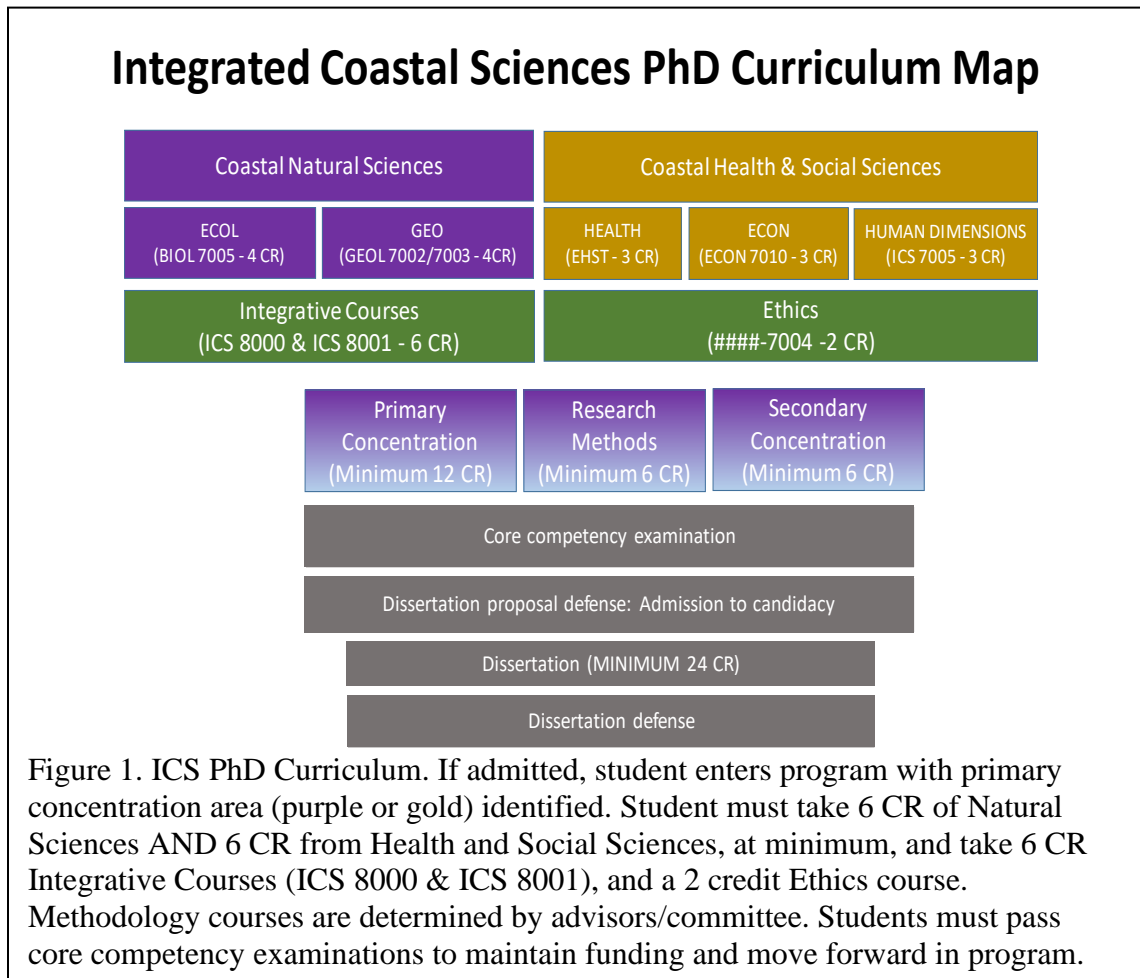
Integrated Coastal Sciences PhD Curriculum Map

Coastal Natural Sciences

Coastal Health & Social Sciences

ECOL (BIOL 7005 - 4 CR)

GEO (GEOL 7002/7003 - 4CR)

HEALTH (EHST - 3 CR)

ECON (ECON 7010 - 3 CR)

HUMAN DIMENSIONS (ICS 7005 - 3 CR)

Integrative Courses (ICS 8000 & ICS 8001 - 6 CR)

Ethics (####-7004 -2 CR)

Primary Concentration (Minimum 12 CR)

Research Methods (Minimum 6 CR)

Secondary Concentration (Minimum 6 CR)

Core competency examination

Dissertation proposal defense: Admission to candidacy

Dissertation (MINIMUM 24 CR)

Dissertation defense

Figure 1. ICS PhD Curriculum. If admitted, student enters program with primary concentration area (purple or gold) identified. Student must take 6 CR of Natural Sciences AND 6 CR from Health and Social Sciences, at minimum, and take 6 CR Integrative Courses (ICS 8000 & ICS 8001), and a 2 credit Ethics course. Methodology courses are determined by advisors/committee. Students must pass core competency examinations to maintain funding and move forward in program.